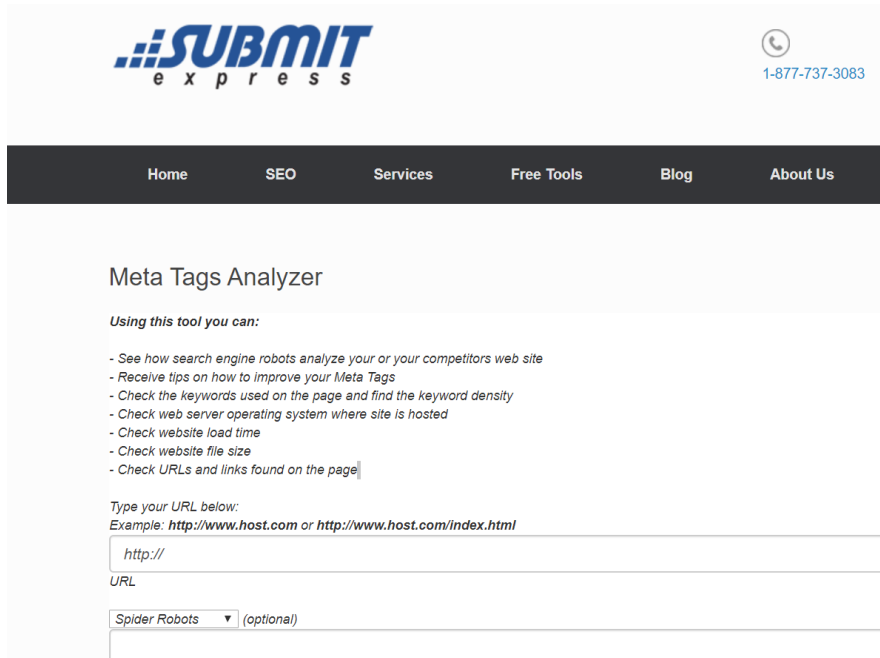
SUBMIT
express

1-877-737-3083

Home SEO Services Free Tools Blog About Us

Meta Tags Analyzer

Using this tool you can:

- See how search engine robots analyze your or your competitors web site
- Receive tips on how to improve your Meta Tags
- Check the keywords used on the page and find the keyword density
- Check web server operating system where site is hosted
- Check website load time
- Check website file size
- Check URLs and links found on the page

Type your URL below:
Example: http://www.host.com or http://www.host.com/index.html

http://

URL

Spider Robots (optional)